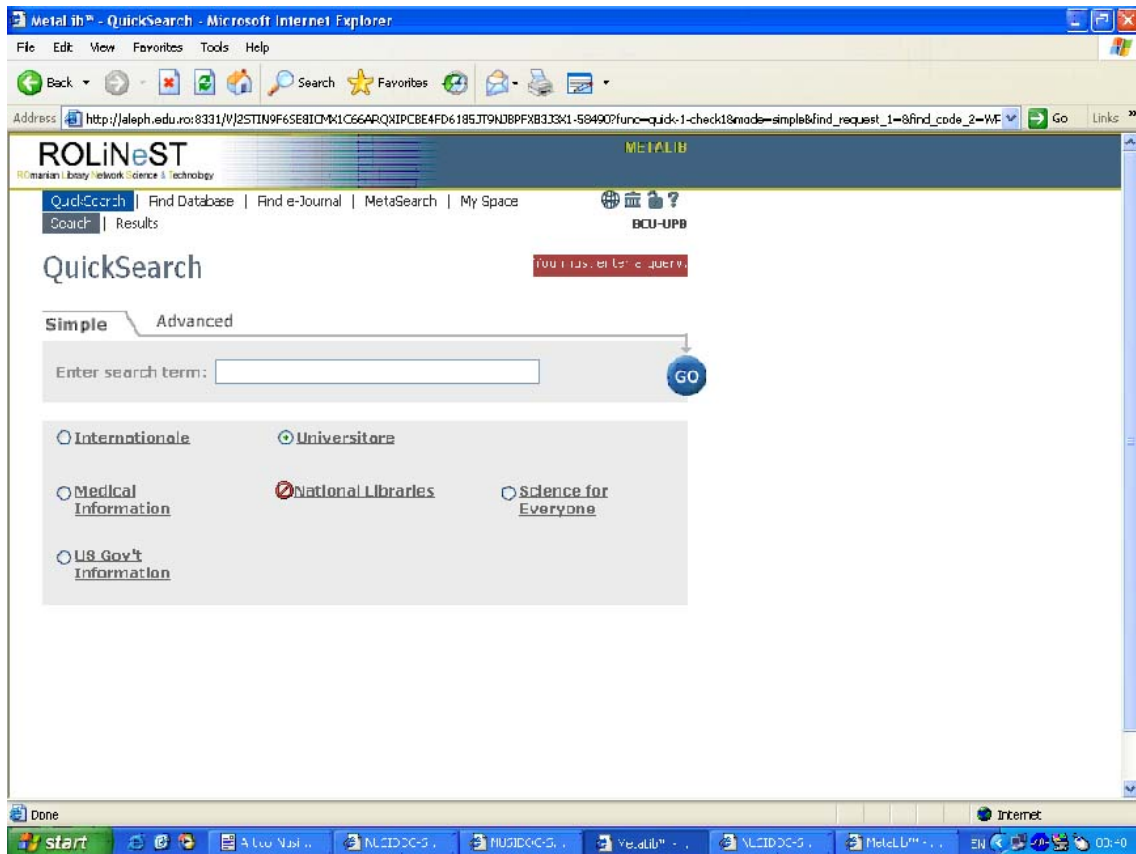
MetaLib™ - QuickSearch - Microsoft Internet Explorer

File Edit View Favorites Tools Help

Back Search Favorites

Address http://aleph.edu.ro:8331/V/2STIN9F6SE8ICMX1C66ARQXIPCBE4FD6185JT9NJBPFXB3J3X1-58490?func=quick-1-check1&mode=simple&find_request_1=&find_code_2=WF Go Links »

ROLiNeST
ROmanian Library Network Science & Technology

METALIB

QuickSearch | Find Database | Find e-Journal | MetaSearch | My Space
Search | Results

BCU-UPB

QuickSearch

You must enter a query.

Simple Advanced

Enter search term:

GO

Internationale
Universitare
Medical Information
National Libraries
Science for Everyone
US Gov't Information

Done

Internet

start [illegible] NUSIDOC-S... NUSIDOC-S... MetaLib™ ... NUSIDOC-S... MetaLib™ ... EN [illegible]